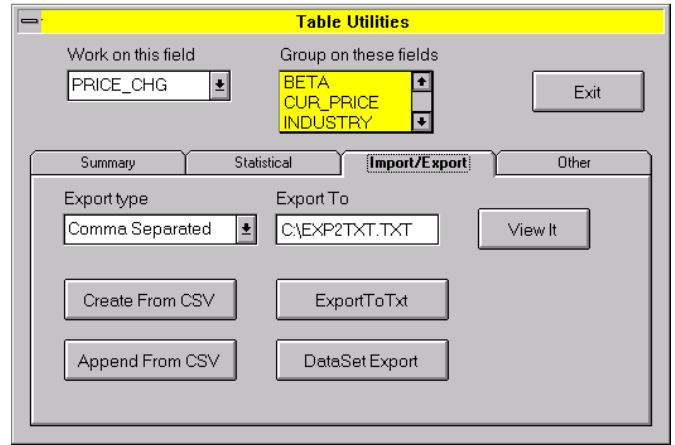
Table Utilities

Work on this field
PRICE_CHG

Group on these fields
BETA
CUR_PRICE
INDUSTRY

Exit

Summary
Statistical
Import/Export
Other

Export type
Comma Separated

Export To
C:\EXP2TXT.TXT

View It

Create From CSV

ExportToTxt

Append From CSV

DataSet Export